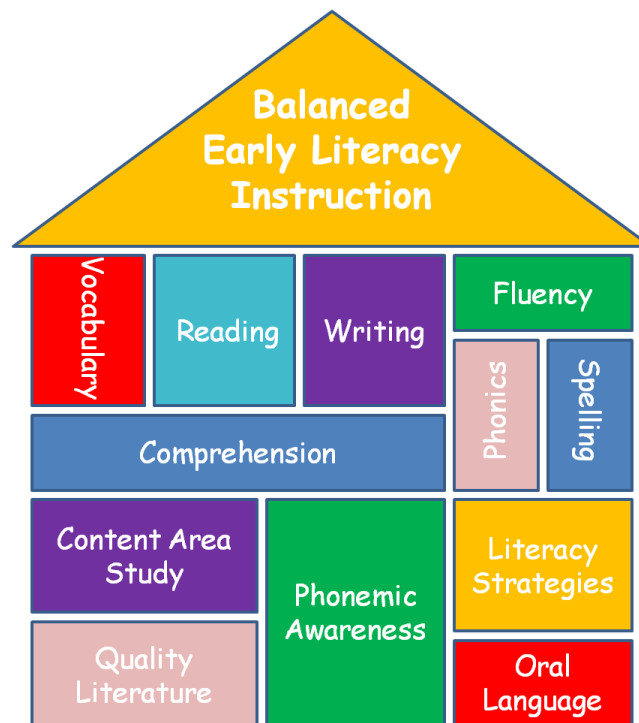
Balanced Early Literacy Instruction

Vocabulary

Reading

Writing

Fluency

Phonics

Spelling

Comprehension

Content Area Study

Phonemic Awareness

Literacy Strategies

Quality Literature

Oral Language